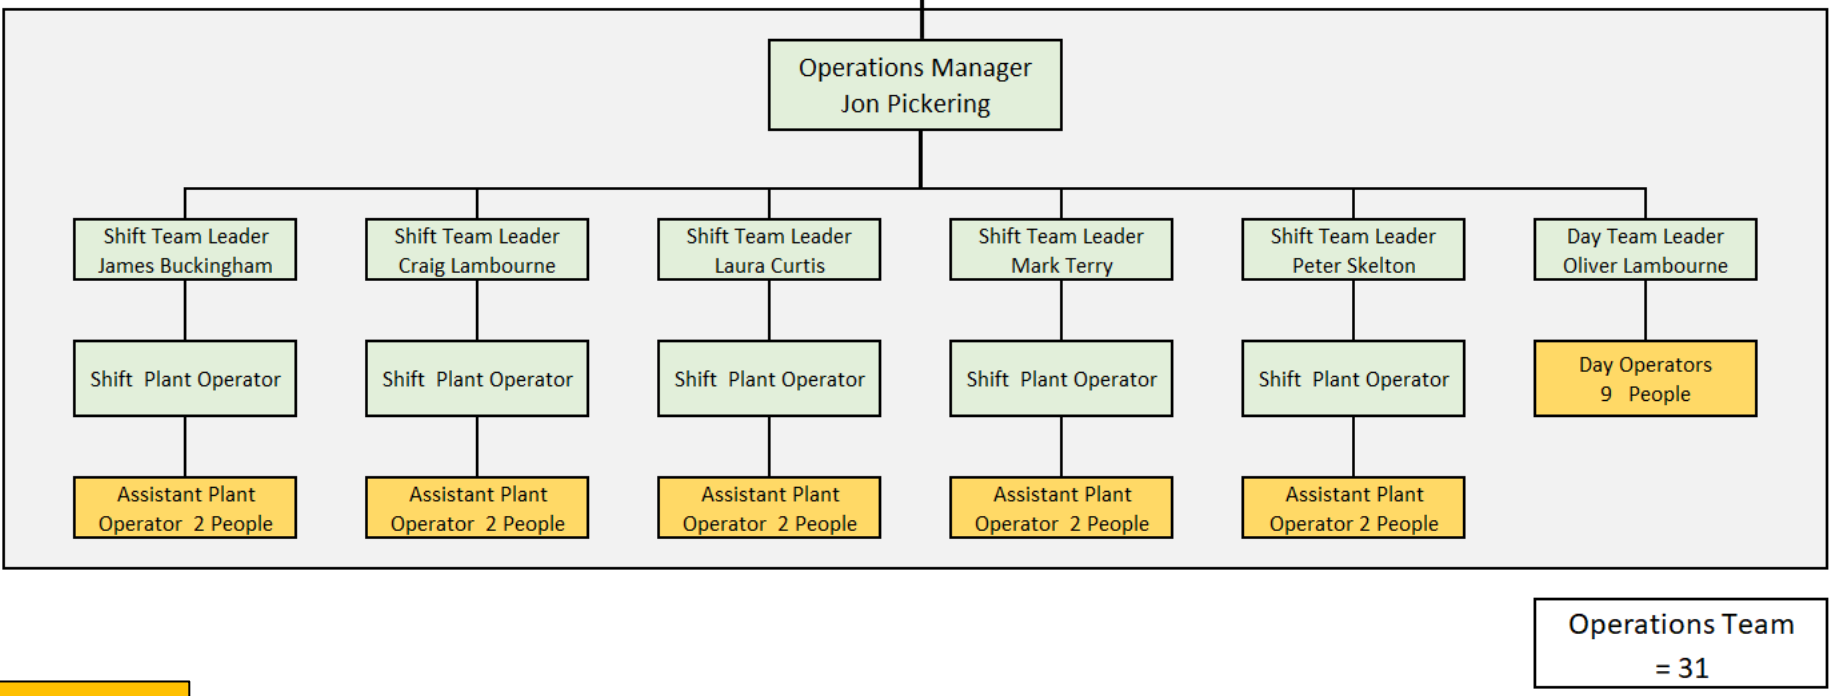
Operations Manager
Jon Pickering

Shift Team Leader
James Buckingham

Shift Team Leader
Craig Lambourne

Shift Team Leader
Laura Curtis

Shift Team Leader
Mark Terry

Shift Team Leader
Peter Skelton

Day Team Leader
Oliver Lambourne

Shift Plant Operator

Shift Plant Operator

Shift Plant Operator

Shift Plant Operator

Shift Plant Operator

Day Operators
9 People

Assistant Plant
Operator 2 People

Assistant Plant
Operator 2 People

Assistant Plant
Operator 2 People

Assistant Plant
Operator 2 People

Assistant Plant
Operator 2 People

Operations Team
= 31